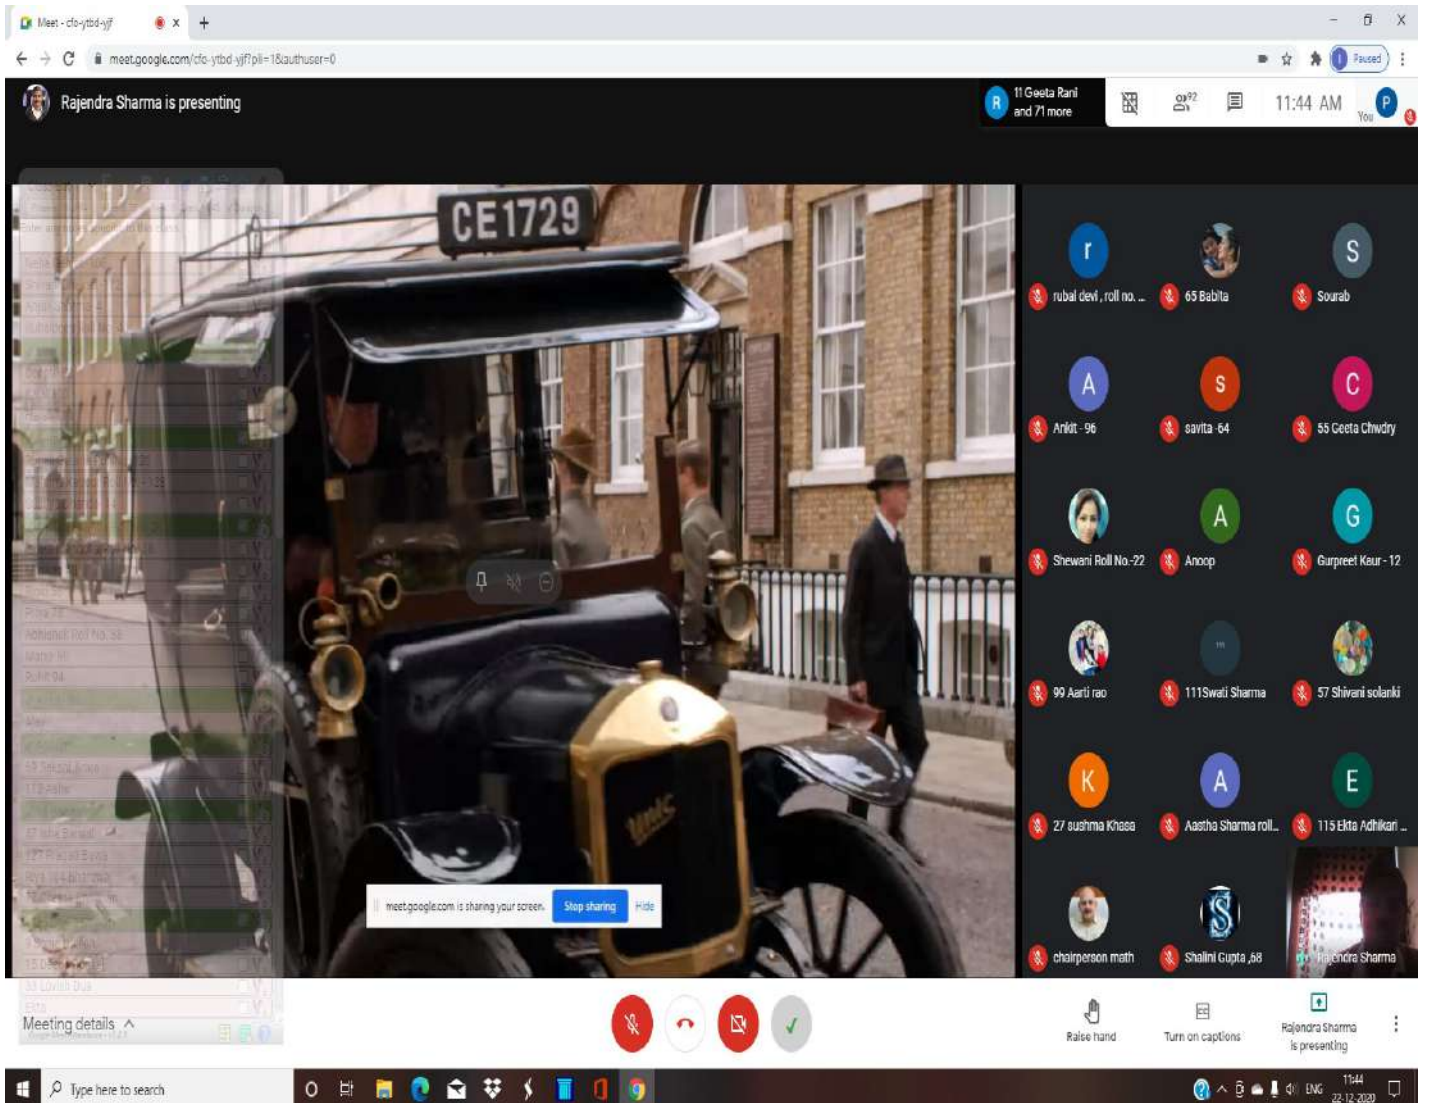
Meet - cfo-ytbd-yjf
meet.google.com/cfo-ytbd-yjf?pli=1&authuser=0
Paused
Rajendra Sharma is presenting
R 11 Geeta Rani and 71 more
92
11:44 AM
You P
CE1729
r rubal devi , roll no. ...
65 Babita
S Sourab
A Ankit - 96
S savita -64
C 55 Geeta Chwdry
Shewani Roll No.-22
A Anoop
G Gurpreet Kaur - 12
99 Aarti rao
111Swati Sharma
57 Shivani solanki
K 27 sushma Khasa
A Aastha Sharma roll...
E 115 Ekta Adhikari ...
chairperson math
Shalini Gupta ,68
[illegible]ndra Sharma
meet.google.com is sharing your screen. Stop sharing Hide
Meeting details
Raise hand
Turn on captions
Rajendra Sharma is presenting
Type here to search
ENG
11:44
22-12-2020